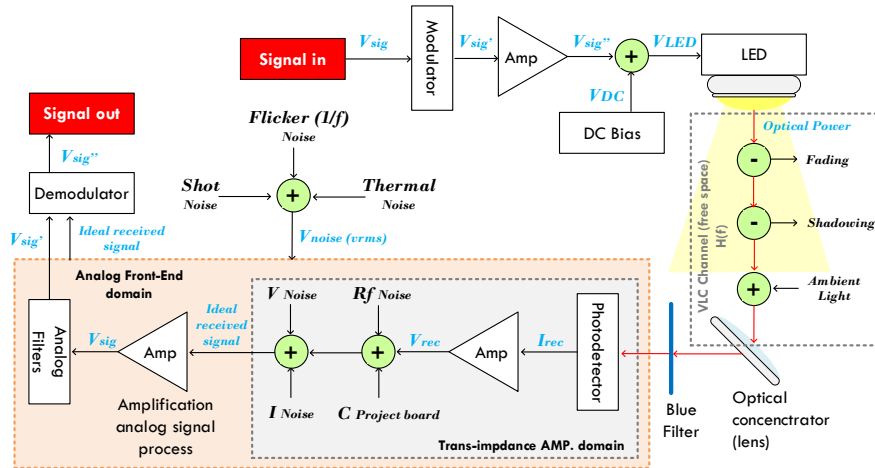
Signal in

$V_{sig}$

Modulator

$V_{sig'}$

Amp

$V_{sig''}$

+

$V_{LED}$

LED

$V_{DC}$

DC Bias

Signal out

$V_{sig''}$

Demodulator

Flicker (1/f) Noise

Shot Noise

+

Thermal Noise

$V_{sig'}$

Ideal received signal

$V_{noise\ (vrms)}$

Optical Power

-

Fading

-

Shadowing

VLC Channel (free space) H(f)

+

Ambient Light

Analog Front-End domain

Analog Filters

$V_{sig}$

Amp

Ideal received signal

V Noise

+

I Noise

Rf Noise

+

C Project board

$V_{rec}$

Amp

$I_{rec}$

Photodetector

Amplification analog signal process

Trans-impdance AMP. domain

Blue Filter

Optical concentrator (lens)